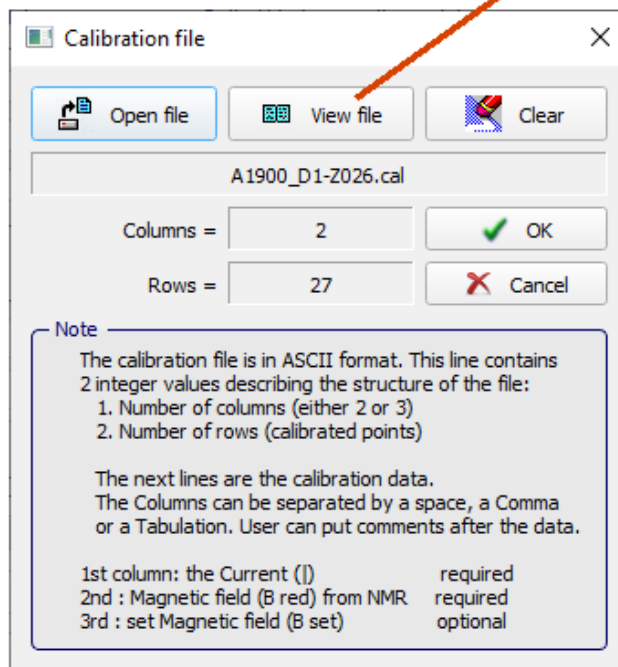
Calibration file

Open file

View file

Clear

A1900_D1-Z026.cal

Columns = 2

OK

Rows = 27

Cancel

Note

The calibration file is in ASCII format. This line contains 2 integer values describing the structure of the file:
1. Number of columns (either 2 or 3)
2. Number of rows (calibrated points)

The next lines are the calibration data.
The Columns can be separated by a space, a Comma or a Tabulation. User can put comments after the data.

1st column: the Current (|) required
2nd : Magnetic field (B red) from NMR required
3rd : set Magnetic field (B set) optional